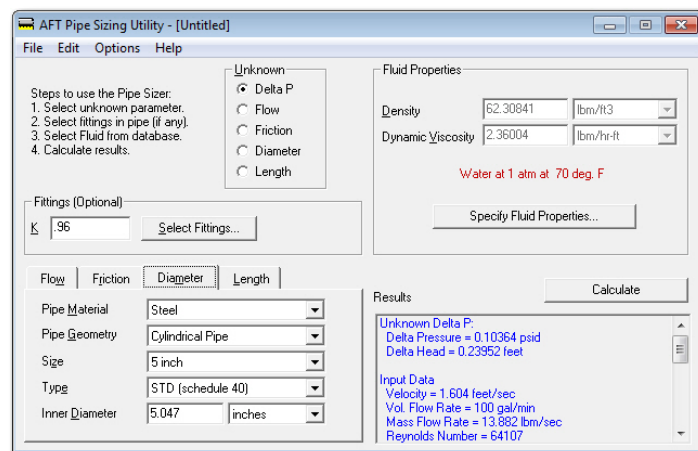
AFT Pipe Sizing Utility - [Untitled]

File Edit Options Help

Steps to use the Pipe Sizer:
1. Select unknown parameter.
2. Select fittings in pipe (if any).
3. Select Fluid from database.
4. Calculate results.

Unknown
Delta P
Flow
Friction
Diameter
Length

Fluid Properties

Density 62.30841 lbm/ft3
Dynamic Viscosity 2.36004 lbm/hr-ft

Water at 1 atm at 70 deg. F

Specify Fluid Properties...

Fittings (Optional)
K .96 Select Fittings...

Flow Friction Diameter Length

Pipe Material Steel
Pipe Geometry Cylindrical Pipe
Size 5 inch
Type STD (schedule 40)
Inner Diameter 5.047 inches

Calculate

Results

Unknown Delta P:
Delta Pressure = 0.10364 psid
Delta Head = 0.23952 feet

Input Data
Velocity = 1.604 feet/sec
Vol. Flow Rate = 100 gal/min
Mass Flow Rate = 13.882 lbm/sec
Reynolds Number = 64107